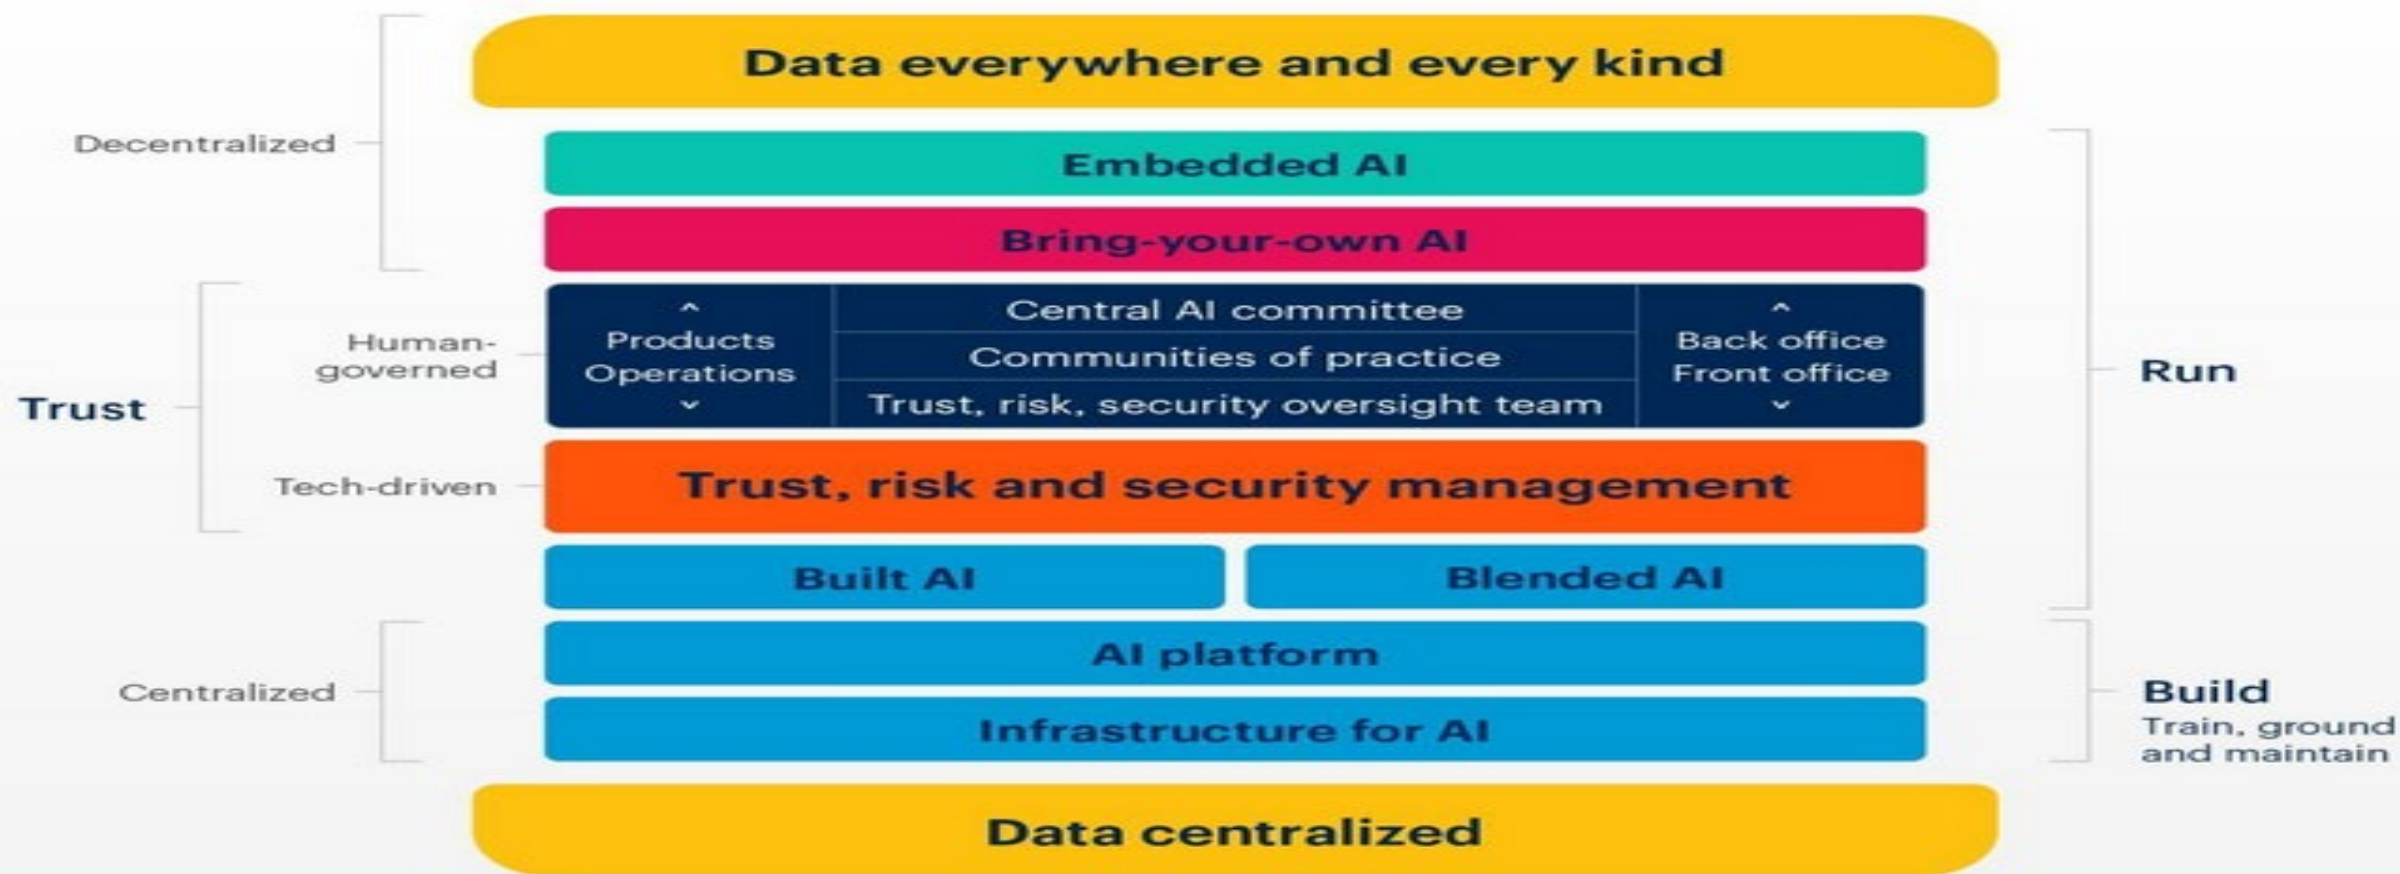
Data everywhere and every kind

Decentralized

Embedded AI

Bring-your-own AI

Trust

Human-governed

Products
Operations

Central AI committee
Communities of practice
Trust, risk, security oversight team

Back office
Front office

Run

Tech-driven

Trust, risk and security management

Built AI

Blended AI

Centralized

AI platform

Infrastructure for AI

Build
Train, ground and maintain

Data centralized